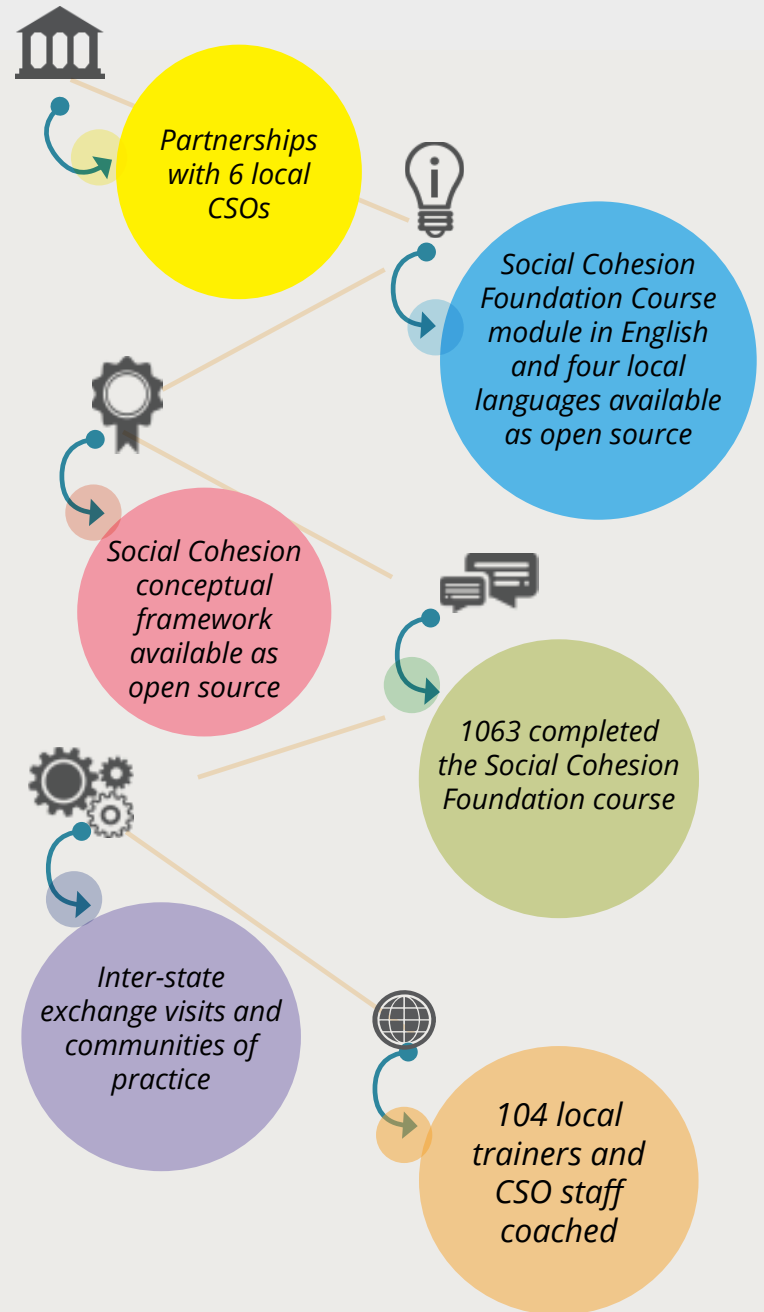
Partnerships with 6 local CSOs

Social Cohesion Foundation Course module in English and four local languages available as open source

Social Cohesion conceptual framework available as open source

1063 completed the Social Cohesion Foundation course

Inter-state exchange visits and communities of practice

104 local trainers and CSO staff coached